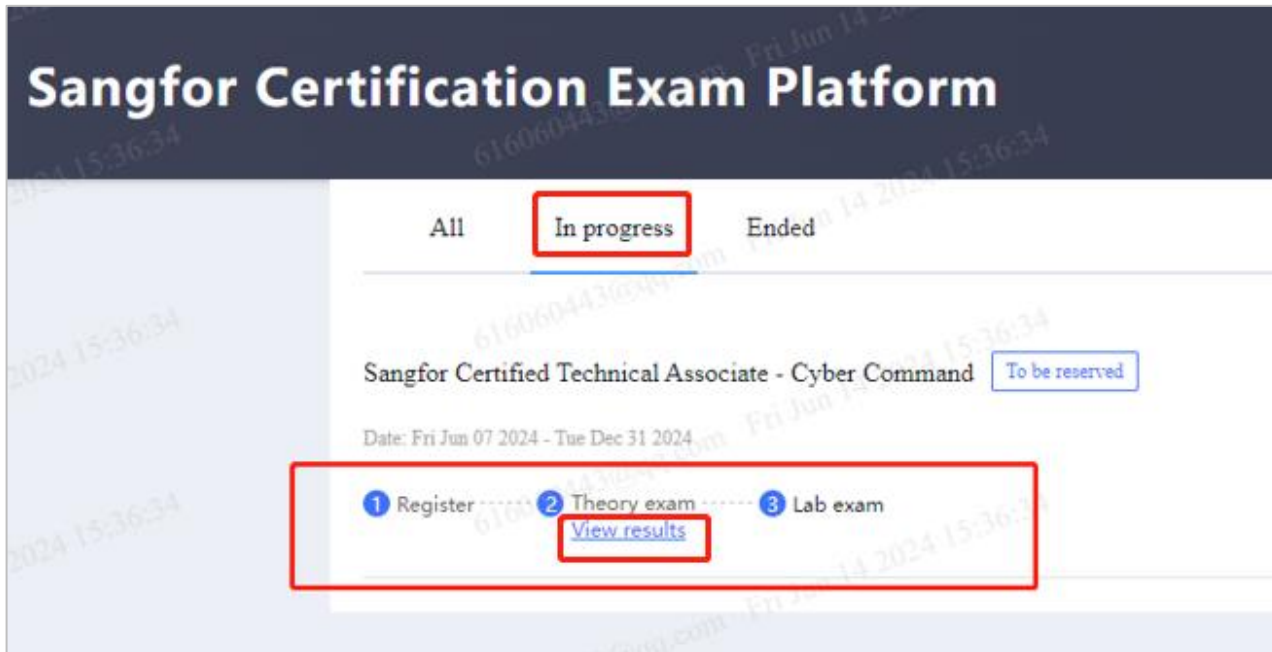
Sangfor Certification Exam Platform

All
In progress
Ended

Sangfor Certified Technical Associate - Cyber Command
To be reserved

Date: Fri Jun 07 2024 - Tue Dec 31 2024

1 Register
2 Theory exam
View results
3 Lab exam